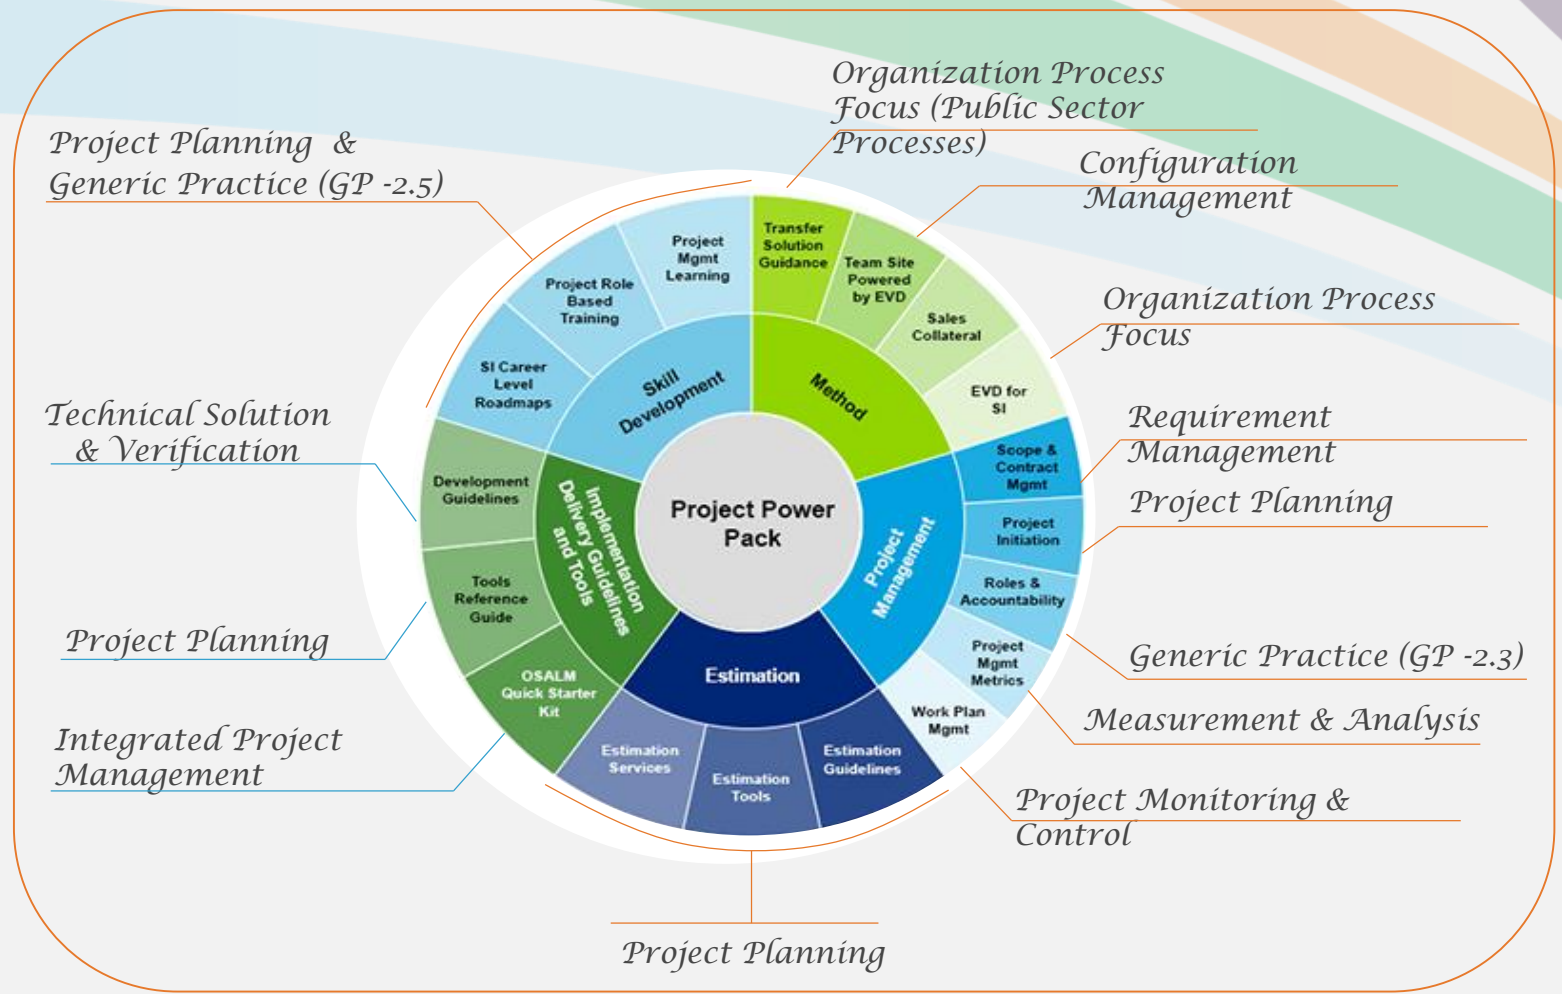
Organization Process Focus (Public Sector Processes)

Project Planning & Generic Practice (GP -2.5)

Configuration Management

Organization Process Focus

Technical Solution & Verification

Requirement Management

Project Planning

Project Planning

Generic Practice (GP -2.3)

Measurement & Analysis

Integrated Project Management

Project Monitoring & Control

Project Planning

Project Power Pack

Skill Development

Method

Project Management

Estimation

Implementation Delivery Guidelines and Tools

Project Mgmt Learning

Project Role Based Training

SI Career Level Roadmaps

Transfer Solution Guidance

Team Site Powered by EVD

Sales Collateral

EVD for SI

Scope & Contract Mgmt

Project Initiation

Roles & Accountability

Project Mgmt Metrics

Work Plan Mgmt

Estimation Guidelines

Estimation Tools

Estimation Services

OSALM Quick Starter Kit

Tools Reference Guide

Development Guidelines